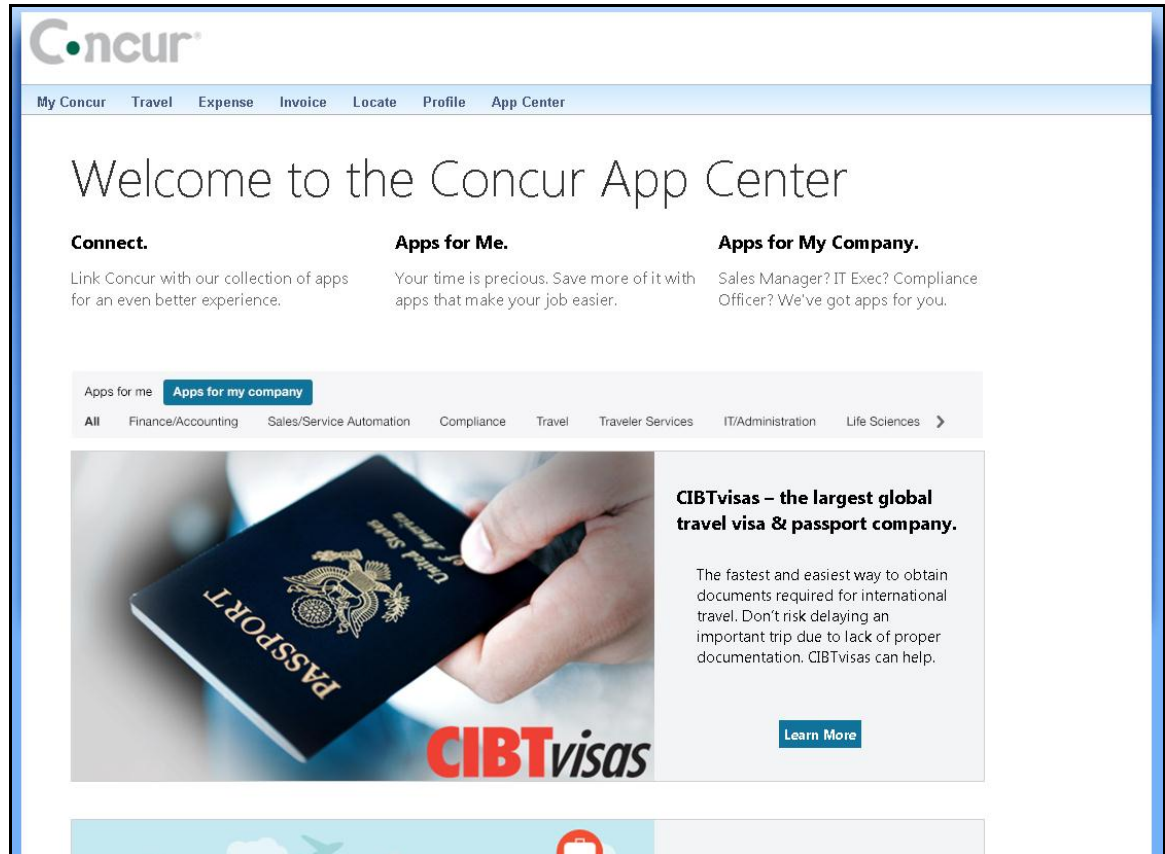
Concur

My Concur Travel Expense Invoice Locate Profile App Center

Welcome to the Concur App Center

Connect.

Link Concur with our collection of apps for an even better experience.

Apps for Me.

Your time is precious. Save more of it with apps that make your job easier.

Apps for My Company.

Sales Manager? IT Exec? Compliance Officer? We've got apps for you.

Apps for me Apps for my company

All Finance/Accounting Sales/Service Automation Compliance Travel Traveler Services IT/Administration Life Sciences >

PASSPORT United States of America

CIBTvisas

CIBTvisas – the largest global travel visa & passport company.

The fastest and easiest way to obtain documents required for international travel. Don't risk delaying an important trip due to lack of proper documentation. CIBTvisas can help.

Learn More